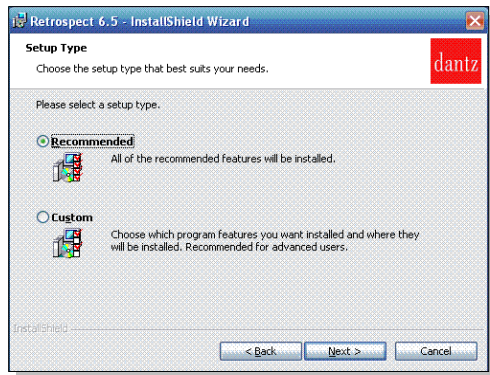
Retrospect 6.5 - InstallShield Wizard

Setup Type

Choose the setup type that best suits your needs.

dantz

Please select a setup type.

Recommended

All of the recommended features will be installed.

Custom

Choose which program features you want installed and where they will be installed. Recommended for advanced users.

InstallShield

< Back

Next >

Cancel